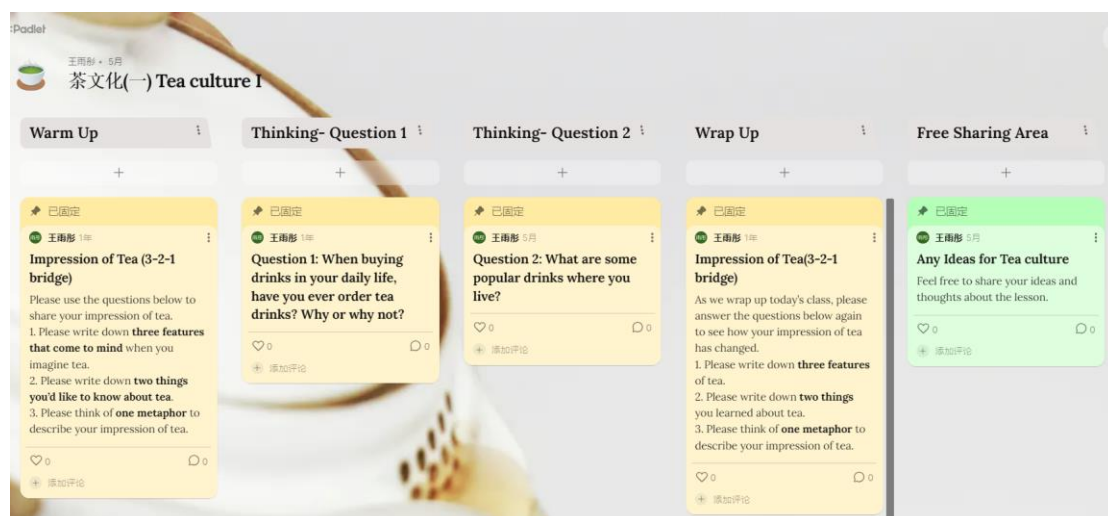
:Padlet

王雨彤 • 5月
茶文化(一) Tea culture I

Warm Up

+

已固定
王雨彤 1年
Impression of Tea (3-2-1 bridge)
Please use the questions below to share your impression of tea.
1. Please write down **three features that come to mind** when you imagine tea.
2. Please write down **two things you'd like to know about tea**.
3. Please think of **one metaphor** to describe your impression of tea.
♡0 ◯0
添加评论

Thinking- Question 1

+

已固定
王雨彤 1年
Question 1: When buying drinks in your daily life, have you ever order tea drinks? Why or why not?
♡0 ◯0
添加评论

Thinking- Question 2

+

已固定
王雨彤 5月
Question 2: What are some popular drinks where you live?
♡0 ◯0
添加评论

Wrap Up

+

已固定
王雨彤 1年
Impression of Tea(3-2-1 bridge)
As we wrap up today's class, please answer the questions below again to see how your impression of tea has changed.
1. Please write down **three features** of tea.
2. Please write down **two things** you learned about tea.
3. Please think of **one metaphor** to describe your impression of tea.
♡0 ◯0
添加评论

Free Sharing Area

+

已固定
王雨彤 5月
Any Ideas for Tea culture
Feel free to share your ideas and thoughts about the lesson.
♡0 ◯0
添加评论